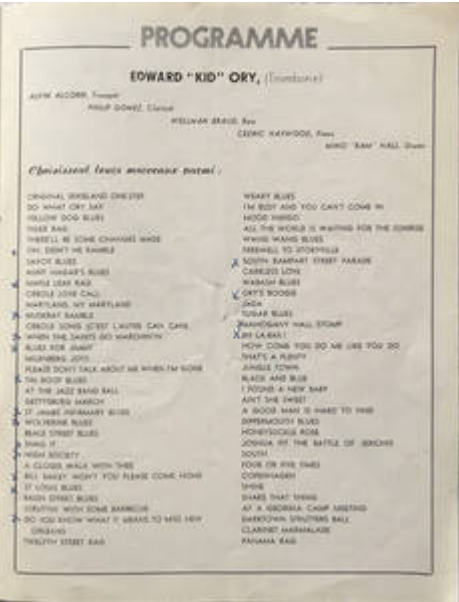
PROGRAMME

EDWARD "KID" ORY, (Trombone)

ALVIN ALCORN, Trumpet
PHILIP GOMEZ, Clarinet
WELLMAN BRAUD, Bass
CEDRIC HAYWOOD, Piano
MINOR "RAM" HALL, Drums

Choisissent leurs morceaux parmi :

ORIGINAL DIXIELAND ONESTEP
DO WHAT ORY SAY
YELLOW DOG BLUES
TIGER RAG
THERE'LL BE SOME CHANGES MADE
OH, DIDN'T HE RAMBLE
SAVOY BLUES
AUNT HAGAR'S BLUES
MAPLE LEAF RAG
CREOLE LOVE CALL
MARYLAND, MY MARYLAND
MUSKRAT RAMBLE
CREOLE SONG (C'EST L'AUTRE CAN CAN)
WHEN THE SAINTS GO MARCHIN'IN
BLUES FOR JIMMY
MILNEBERG JOYS
PLEASE DON'T TALK ABOUT ME WHEN I'M GONE
TIN ROOF BLUES
AT THE JAZZ BAND BALL
GETTYSBURG MARCH
ST JAMES INFIRMARY BLUES
WOLVERINE BLUES
BEALE STREET BLUES
THING IT
HIGH SOCIETY
A CLOSER WALK WITH THEE
BILL BAILEY WON'T YOU PLEASE COME HOME
ST LOUIS BLUES
BASIN STREET BLUES
STRUTTIN' WITH SOME BARBECUE
DO YOU KNOW WHAT IT MEANS TO MISS NEW ORLEANS
TWELFTH STREET RAG

WEARY BLUES
I'M BUSY AND YOU CAN'T COME IN
MOOD INDIGO
ALL THE WORLD IS WAITING FOR THE SUNRISE
WANG WANG BLUES
FAREWELL TO STORYVILLE
SOUTH RAMPART STREET PARADE
CARELESS LOVE
WABASH BLUES
ORY'S BOOGIE
DADA
SUGAR BLUES
MAHOGANY HALL STOMP
BY CA BAS
HOW COME YOU DO ME LIKE YOU DO
THAT'S A PLENTY
JUNGLE TOWN
BLACK AND BLUE
I FOUND A NEW BABY
AIN'T SHE SWEET
A GOOD MAN IS HARD TO FIND
DIPPERMOUTH BLUES
HONEYSUCKLE ROSE
JOSHUA FIT THE BATTLE OF JERICHO
SOUTH
FOUR OR FIVE TIMES
COPENHAGEN
SHINE
SHAKE THAT THING
AT A GEORGIA CAMP MEETING
DARKTOWN STRUTTERS BALL
CLARINET MARMALADE
PANAMA RAG